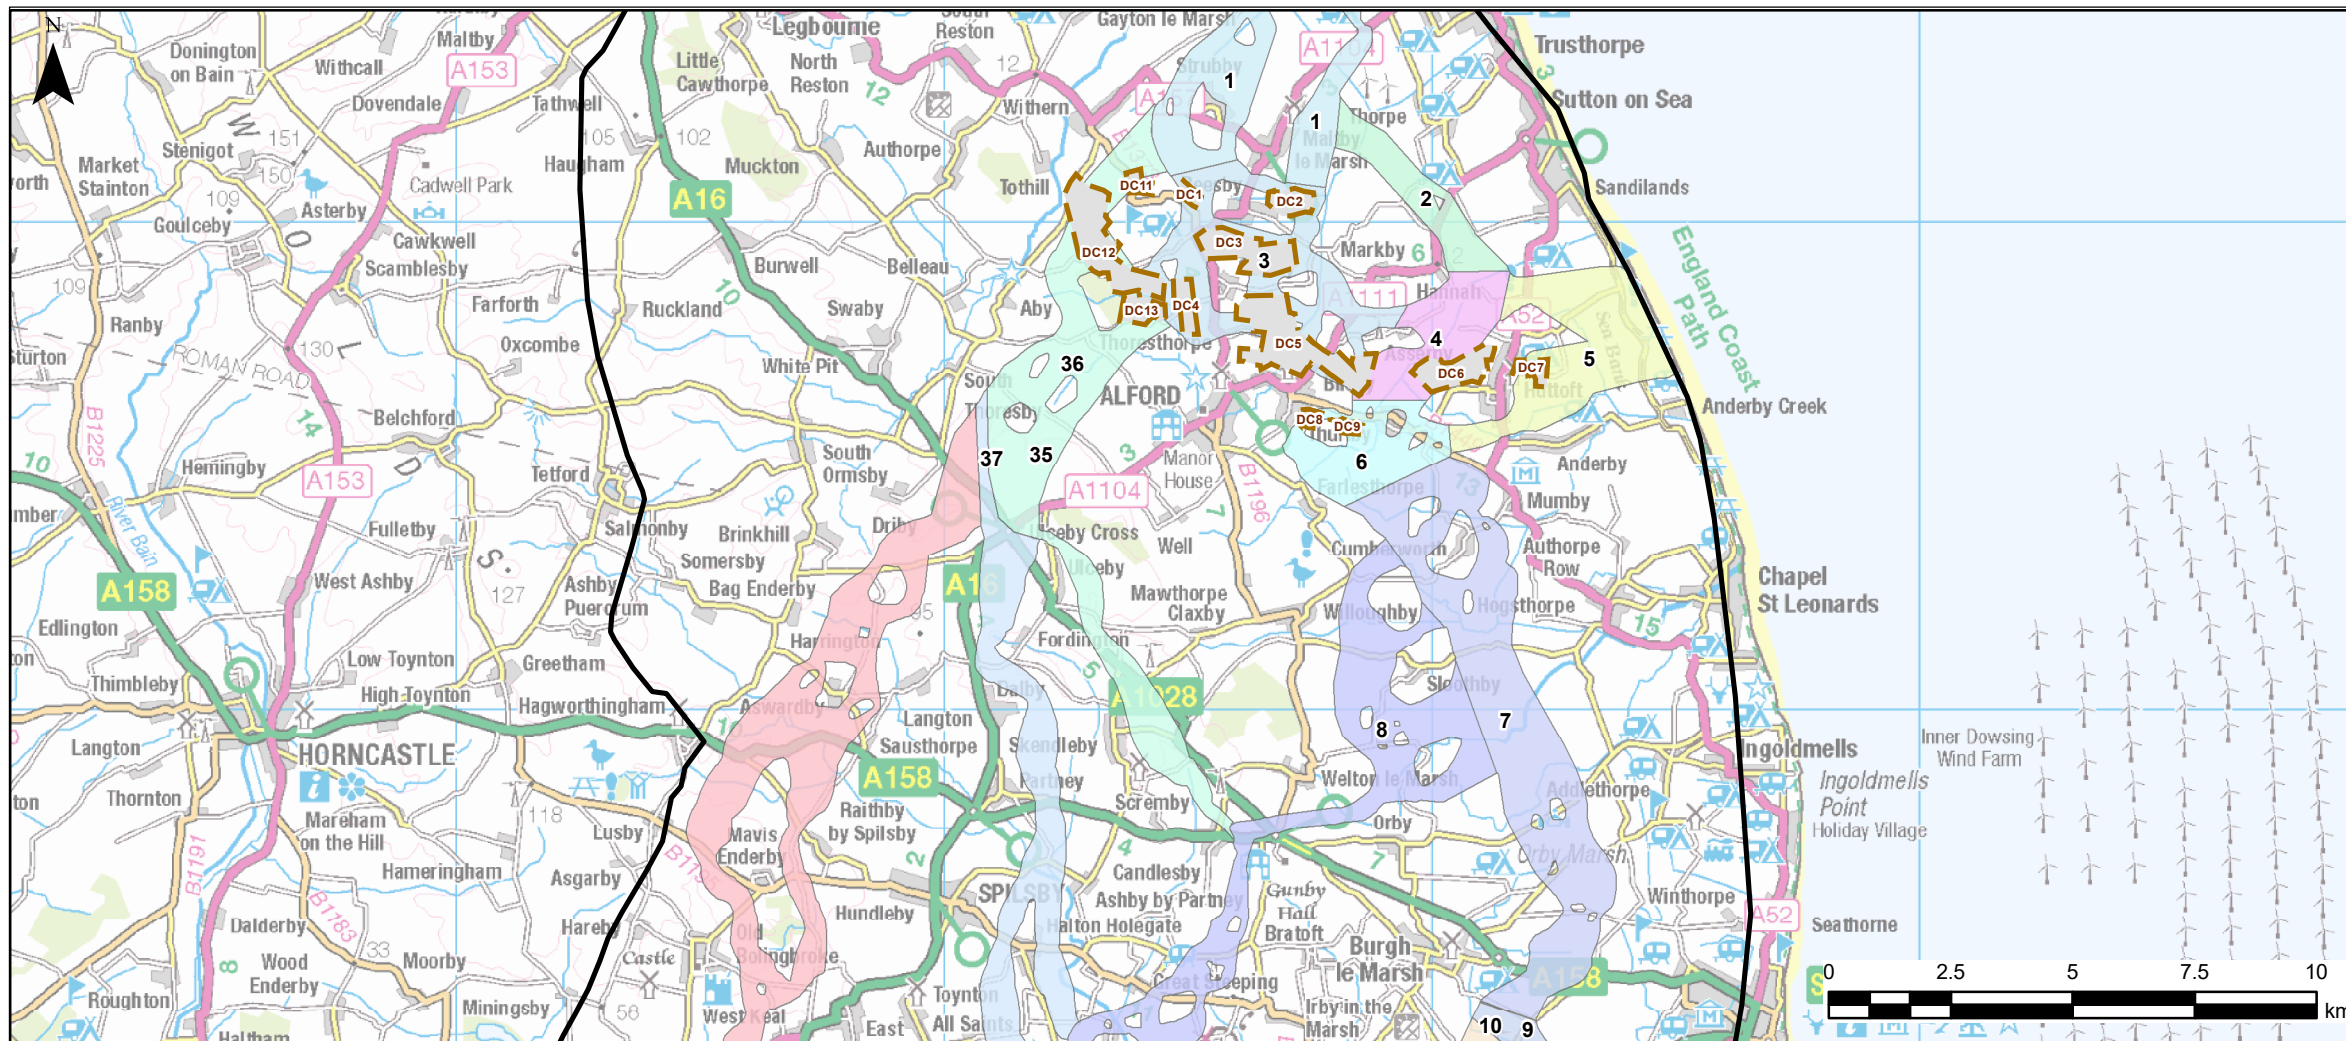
N

Donington on Bain
Withcall
Maltby
A153
Dovendale
Tathwell
Little Cawthorpe
Legbourne
North Reston
South Reston
Gayton le Marsh
A1104
Trusthorpe
Sutton on Sea
Strubby
1
1
Maltby le Marsh
Thorpe
Withern
Authorpe
Muckton
Haugham
A16
Tothill
Market Stainton
Stenigot
Cadwell Park
Asterby
Goulceby
Cawkwell
Scamblesby
Burwell
Belleau
Farforth
Ruckland
Swaby
Aby
Oxcombe
Ranby
ROMAN ROAD
Belchford
White Pit
DC11
DC1
DC2
DC3
DC12
DC4
DC13
DC5
DC6
DC7
DC8
DC9
2
3
4
5
6
36
37
35
Markby
Hannah
Thoresthorpe
ALFORD
South Thoresby
Sandilands
England Coast Path
Anderby Creek
Hemingby
A153
Tetford
South Ormsby
Driby
A1104
Manor House
Farlesthorpe
Anderby
Mumby
Fulletby
Salmonby
Brinkhill
Somersby
Bag Enderby
Ulceby Cross
Ulceby
Well
Cumberworth
Authorpe Row
A158
West Ashby
Ashby Puerorum
Mawthorpe
Claxby
Willoughby
Hogsthorpe
Chapel St Leonards
Edlington
Harrington
Fordington
Low Toynton
High Toynton
Greetham
Sloothby
Thimbleby
Hagworthingham
Aswardby
Langton
Dalby
A1028
Langton
HORNCASTLE
Sausthorpe
Skendleby
8
7
Ingoldmells
Inner Dowsing Wind Farm
Ingoldmells Point
Holiday Village
Thornton
Mareham on the Hill
A158
Raithby by Spilsby
Partney
Welton le Marsh
Addlethorpe
Scremby
Orby
Lusby
Mavis Enderby
Orby Marsh
Hameringham
Asgarby
Candlesby
Ashby by Partney
Gunby Hall
Winthorpe
Dalderby
SPILSBY
Halton Holegate
Bratoft
A52
Seathorne
Hareby
Hundleby
Burgh le Marsh
Wood Enderby
Moorby
Old Bolingbroke
Castle
Great Steeping
A158
Roughton
Miningsby
Toynton All Saints
Irby in the Marsh
10
9
West Keal
East
Haltham
0
2.5
5
7.5
10
km